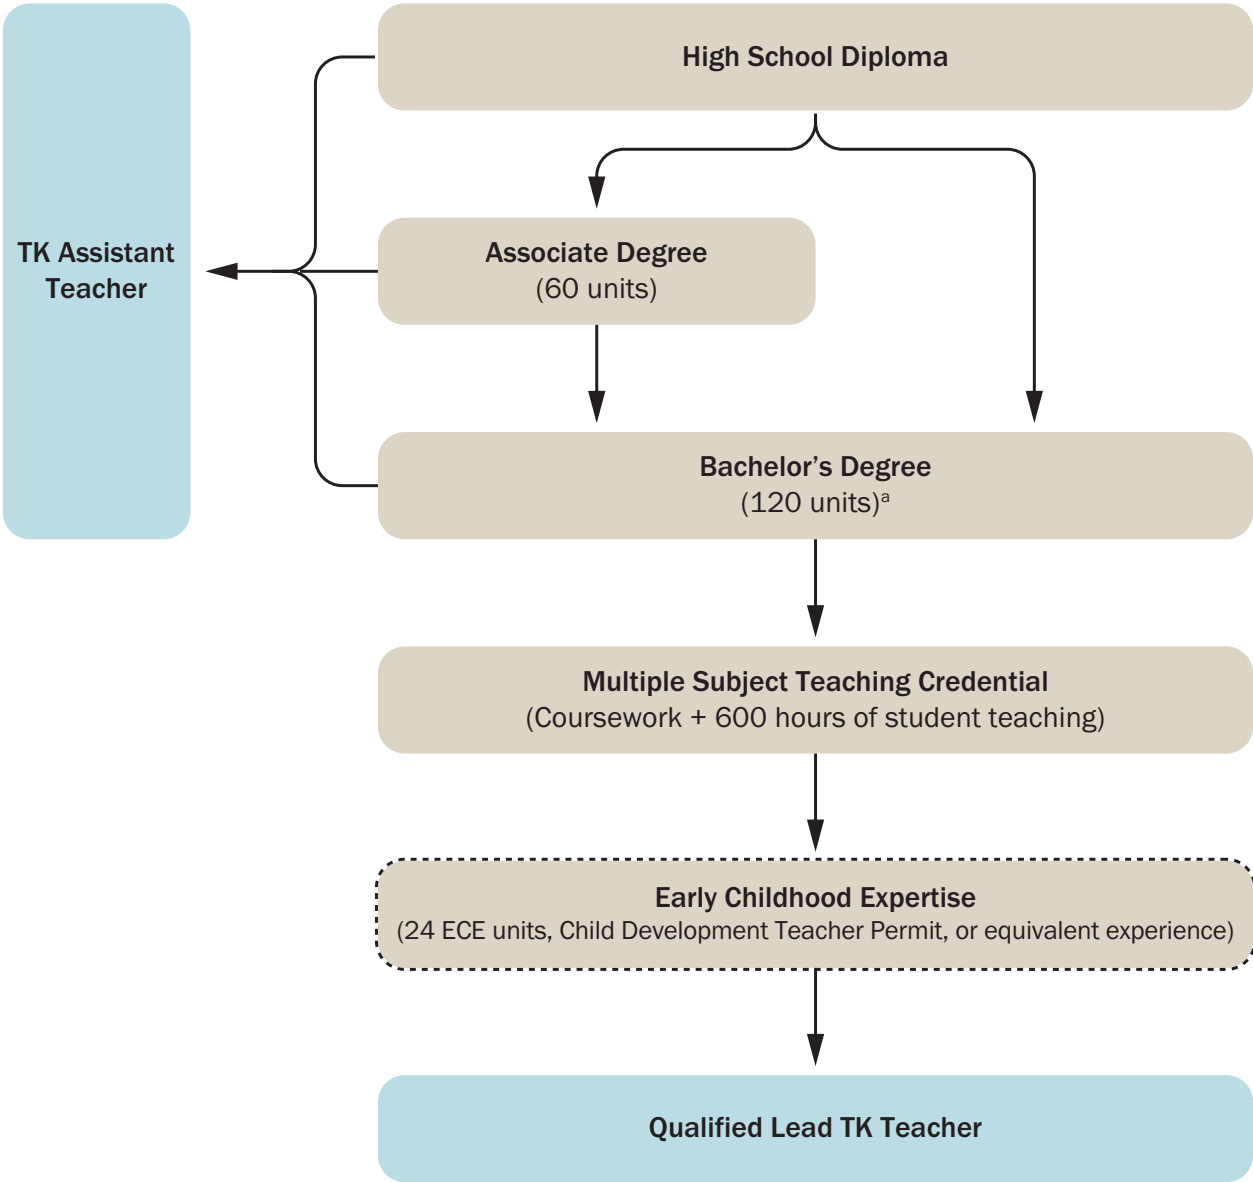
TK Assistant Teacher

High School Diploma

Associate Degree
(60 units)

Bachelor's Degree
(120 units)$^{a}$

Multiple Subject Teaching Credential
(Coursework + 600 hours of student teaching)

Early Childhood Expertise
(24 ECE units, Child Development Teacher Permit, or equivalent experience)

Qualified Lead TK Teacher